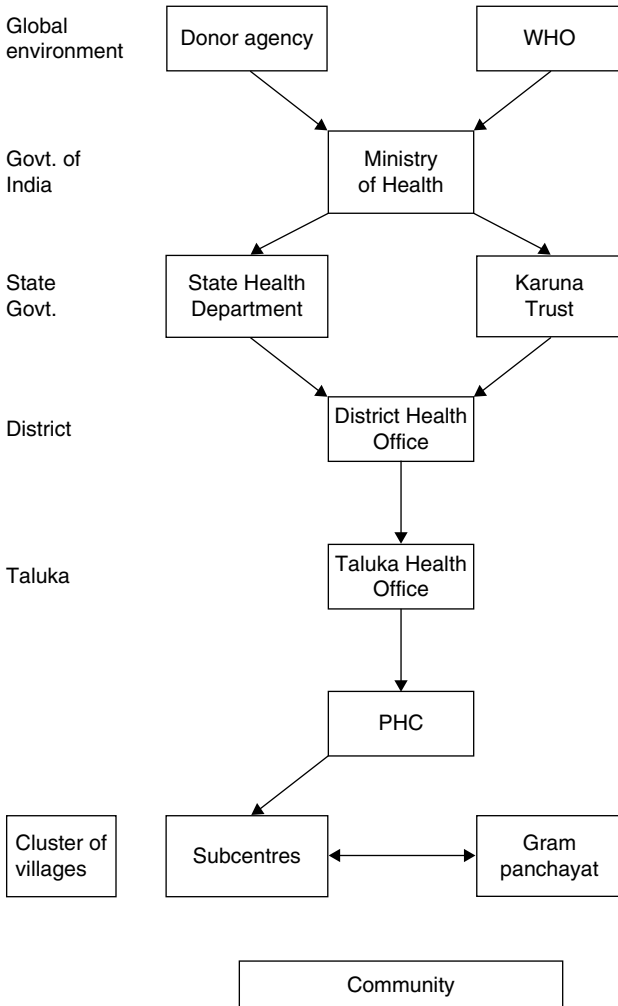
Global environment

Donor agency

WHO

Govt. of India

Ministry of Health

State Govt.

State Health Department

Karuna Trust

District

District Health Office

Taluka

Taluka Health Office

PHC

Cluster of villages

Subcentres

Gram panchayat

Community